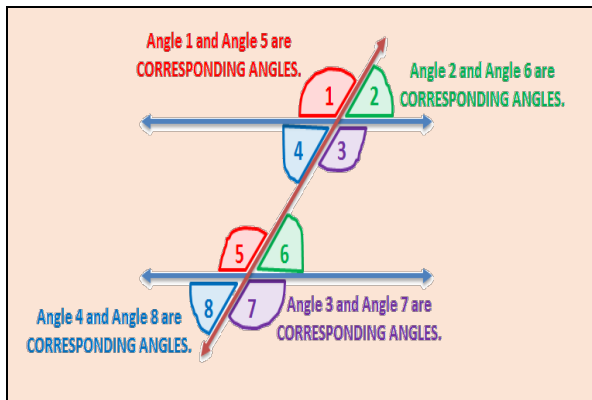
Angle 1 and Angle 5 are CORRESPONDING ANGLES.

1

2

Angle 2 and Angle 6 are CORRESPONDING ANGLES.

4

3

5

6

8

7

Angle 4 and Angle 8 are CORRESPONDING ANGLES.

Angle 3 and Angle 7 are CORRESPONDING ANGLES.